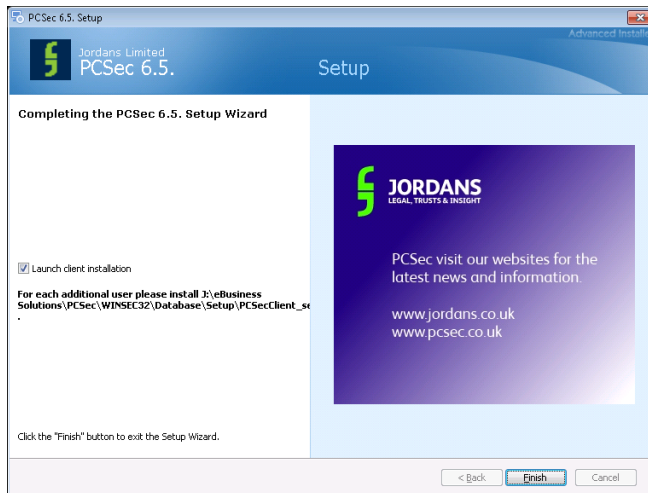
PCSec 6.5. Setup

Advanced Installe

Jordans Limited
PCSec 6.5.

Setup

Completing the PCSec 6.5. Setup Wizard

Launch client installation

For each additional user please install J:\eBusiness Solutions\PCSec\WINSEC32\Database\Setup\PCSecClient_se
.

Click the "Finish" button to exit the Setup Wizard.

JORDANS
LEGAL, TRUSTS & INSIGHT

PCSec visit our websites for the latest news and information.

www.jordans.co.uk
www.pcsec.co.uk

< Back

Finish

Cancel